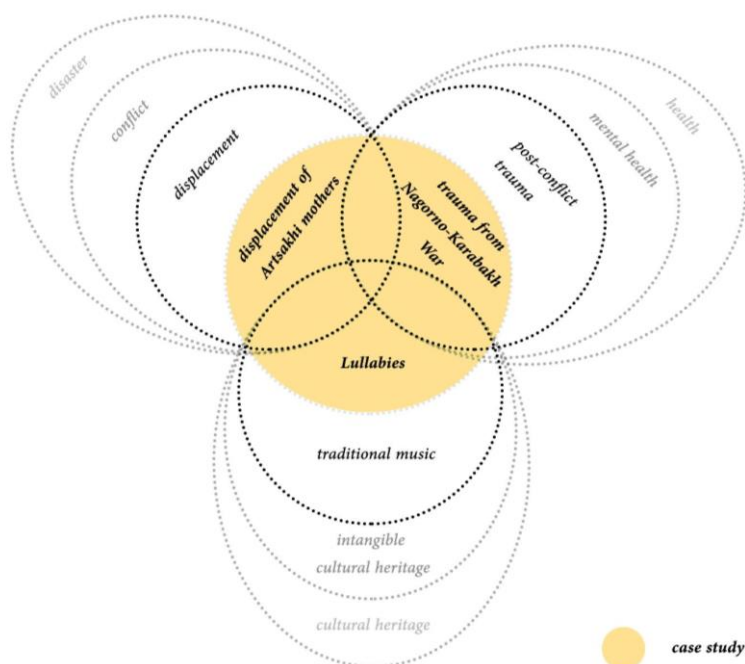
disaster

conflict

displacement

health

mental health

post-conflict trauma

displacement of Artsakhi mothers

trauma from Nagorno-Karabakh War

Lullabies

traditional music

intangible cultural heritage

cultural heritage

case study